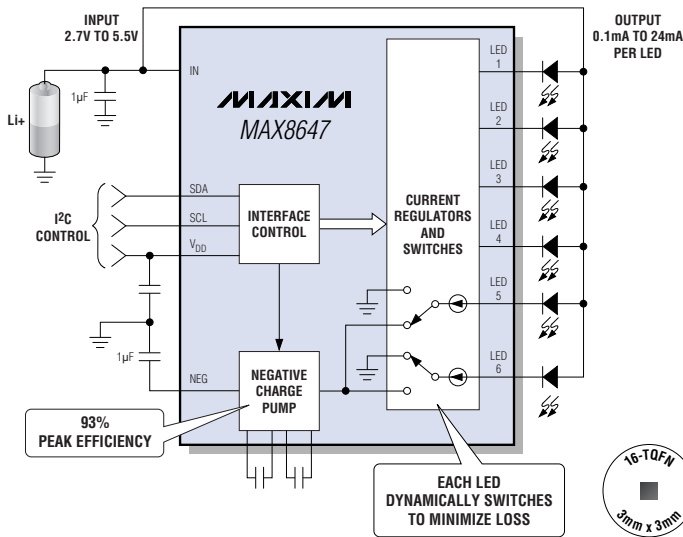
INPUT
2.7V TO 5.5V

OUTPUT
0.1mA TO 24mA
PER LED

IN

MAXIM
MAX8647

Li+

1µF

LED 1
LED 2
LED 3
LED 4
LED 5
LED 6

SDA
SCL
$V_{DD}$

$I^2C$
CONTROL

INTERFACE
CONTROL

CURRENT
REGULATORS
AND
SWITCHES

1µF

NEG

NEGATIVE
CHARGE
PUMP

93%
PEAK EFFICIENCY

EACH LED
DYNAMICALLY SWITCHES
TO MINIMIZE LOSS

16-TQFN
3mm x 3mm